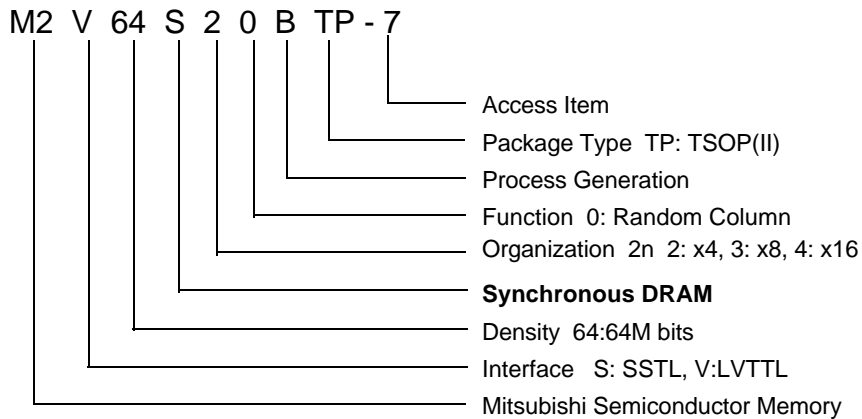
M2 V 64 S 2 0 B TP - 7

Access Item

Package Type TP: TSOP(II)

Process Generation

Function 0: Random Column

Organization 2n 2: x4, 3: x8, 4: x16

**Synchronous DRAM**

Density 64:64M bits

Interface S: SSTL, V:LVTTL

Mitsubishi Semiconductor Memory